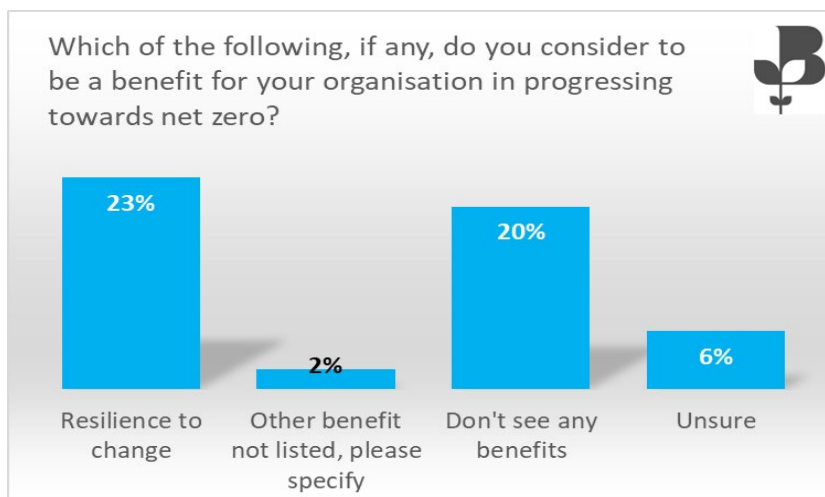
Which of the following, if any, do you consider to be a benefit for your organisation in progressing towards net zero?

23%

2%

20%

6%

Resilience to change

Other benefit not listed, please specify

Don't see any benefits

Unsure